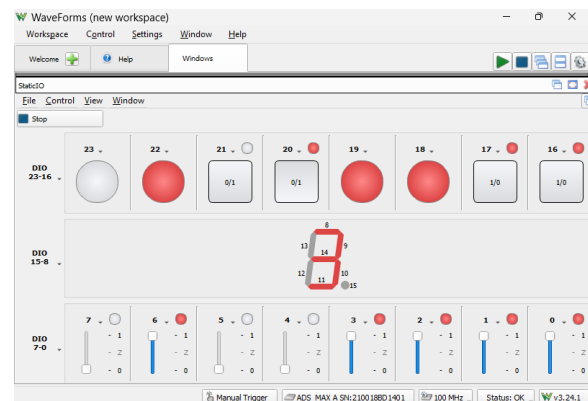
WaveForms (new workspace)

Workspace Control Settings Window Help

Welcome Help Windows

StaticIO

File Control View Window

Stop

DIO 23-16

23 22 21 20 19 18 17 16

0/1 0/1 1/0 1/0

DIO 15-8

8 13 14 9 12 11 10 15

DIO 7-0

7 6 5 4 3 2 1 0

- 1 - Z - 0

Manual Trigger ADS MAX A SN:210018BD1401 100 MHz Status: OK v3.24.1